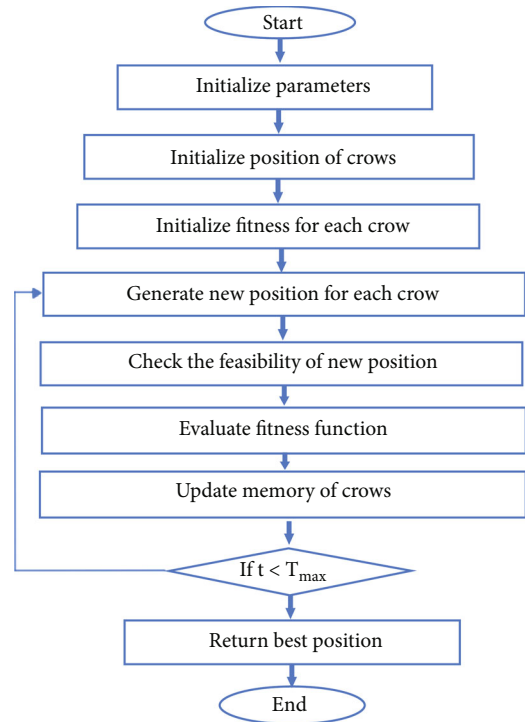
Start

Initialize parameters

Initialize position of crows

Initialize fitness for each crow

Generate new position for each crow

Check the feasibility of new position

Evaluate fitness function

Update memory of crows

If $t < T_{max}$

Return best position

End